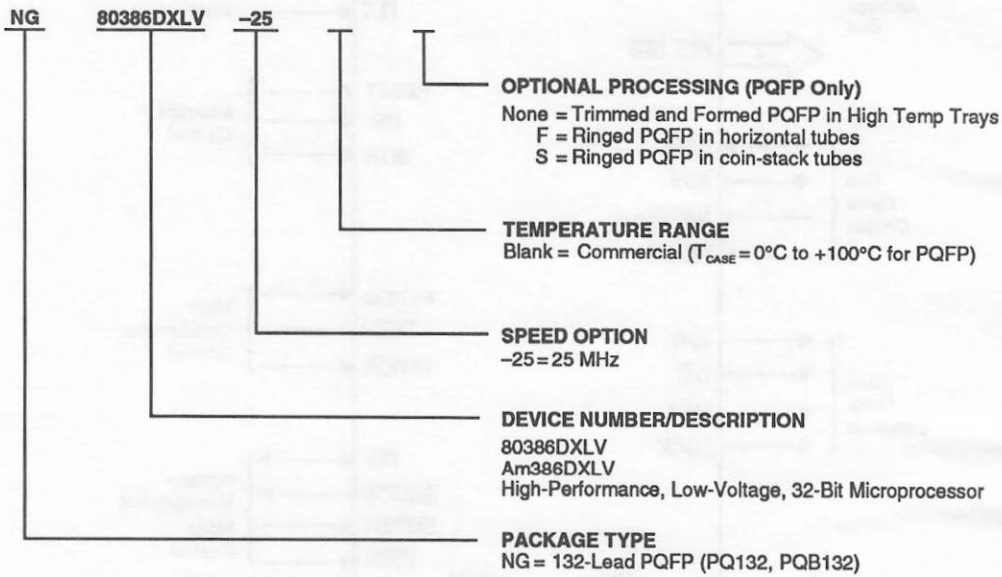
NG 80386DXLV –25

OPTIONAL PROCESSING (PQFP Only)
None = Trimmed and Formed PQFP in High Temp Trays
F = Ringed PQFP in horizontal tubes
S = Ringed PQFP in coin-stack tubes

TEMPERATURE RANGE
Blank = Commercial ($T_{CASE}$ = 0°C to +100°C for PQFP)

SPEED OPTION
–25 = 25 MHz

DEVICE NUMBER/DESCRIPTION
80386DXLV
Am386DXLV
High-Performance, Low-Voltage, 32-Bit Microprocessor

PACKAGE TYPE
NG = 132-Lead PQFP (PQ132, PQB132)